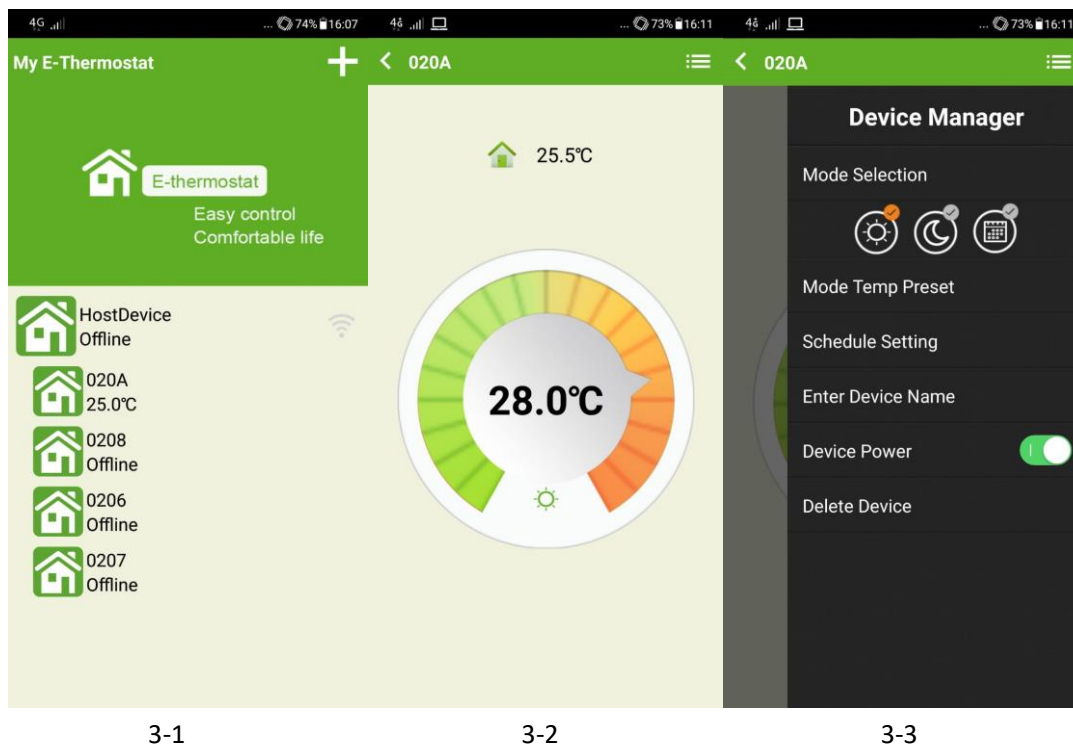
4G ... 74% 16:07

My E-Thermostat +

E-thermostat
Easy control
Comfortable life

HostDevice
Offline

020A
25.0℃

0208
Offline

0206
Offline

0207
Offline

3-1

4G ... 73% 16:11

< 020A

25.5℃

28.0℃

3-2

4G ... 73% 16:11

< 020A

Device Manager

Mode Selection

Mode Temp Preset

Schedule Setting

Enter Device Name

Device Power

Delete Device

3-3